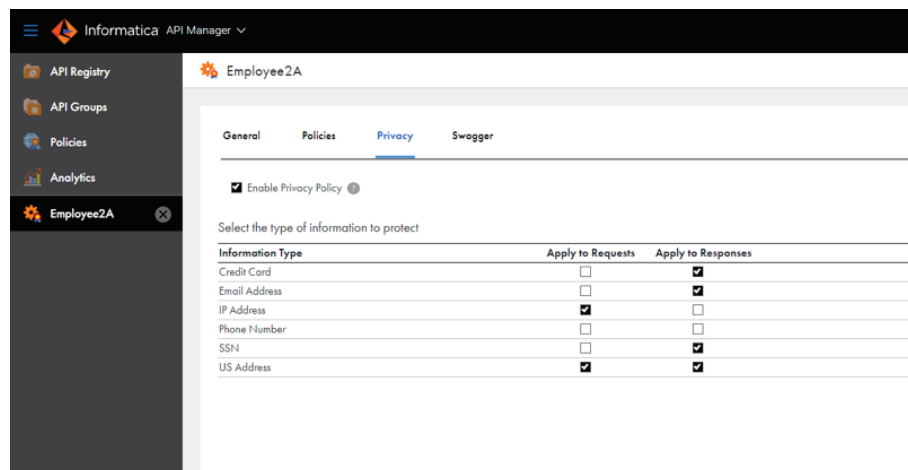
Informatica API Manager

API Registry
API Groups
Policies
Analytics
Employee2A

Employee2A

General Policies Privacy Swagger

Enable Privacy Policy

Select the type of information to protect

| Information Type | Apply to Requests | Apply to Responses |
|---|---|---|
| Credit Card | ☐ | ☑ |
| Email Address | ☐ | ☑ |
| IP Address | ☑ | ☐ |
| Phone Number | ☐ | ☐ |
| SSN | ☐ | ☑ |
| US Address | ☑ | ☑ |